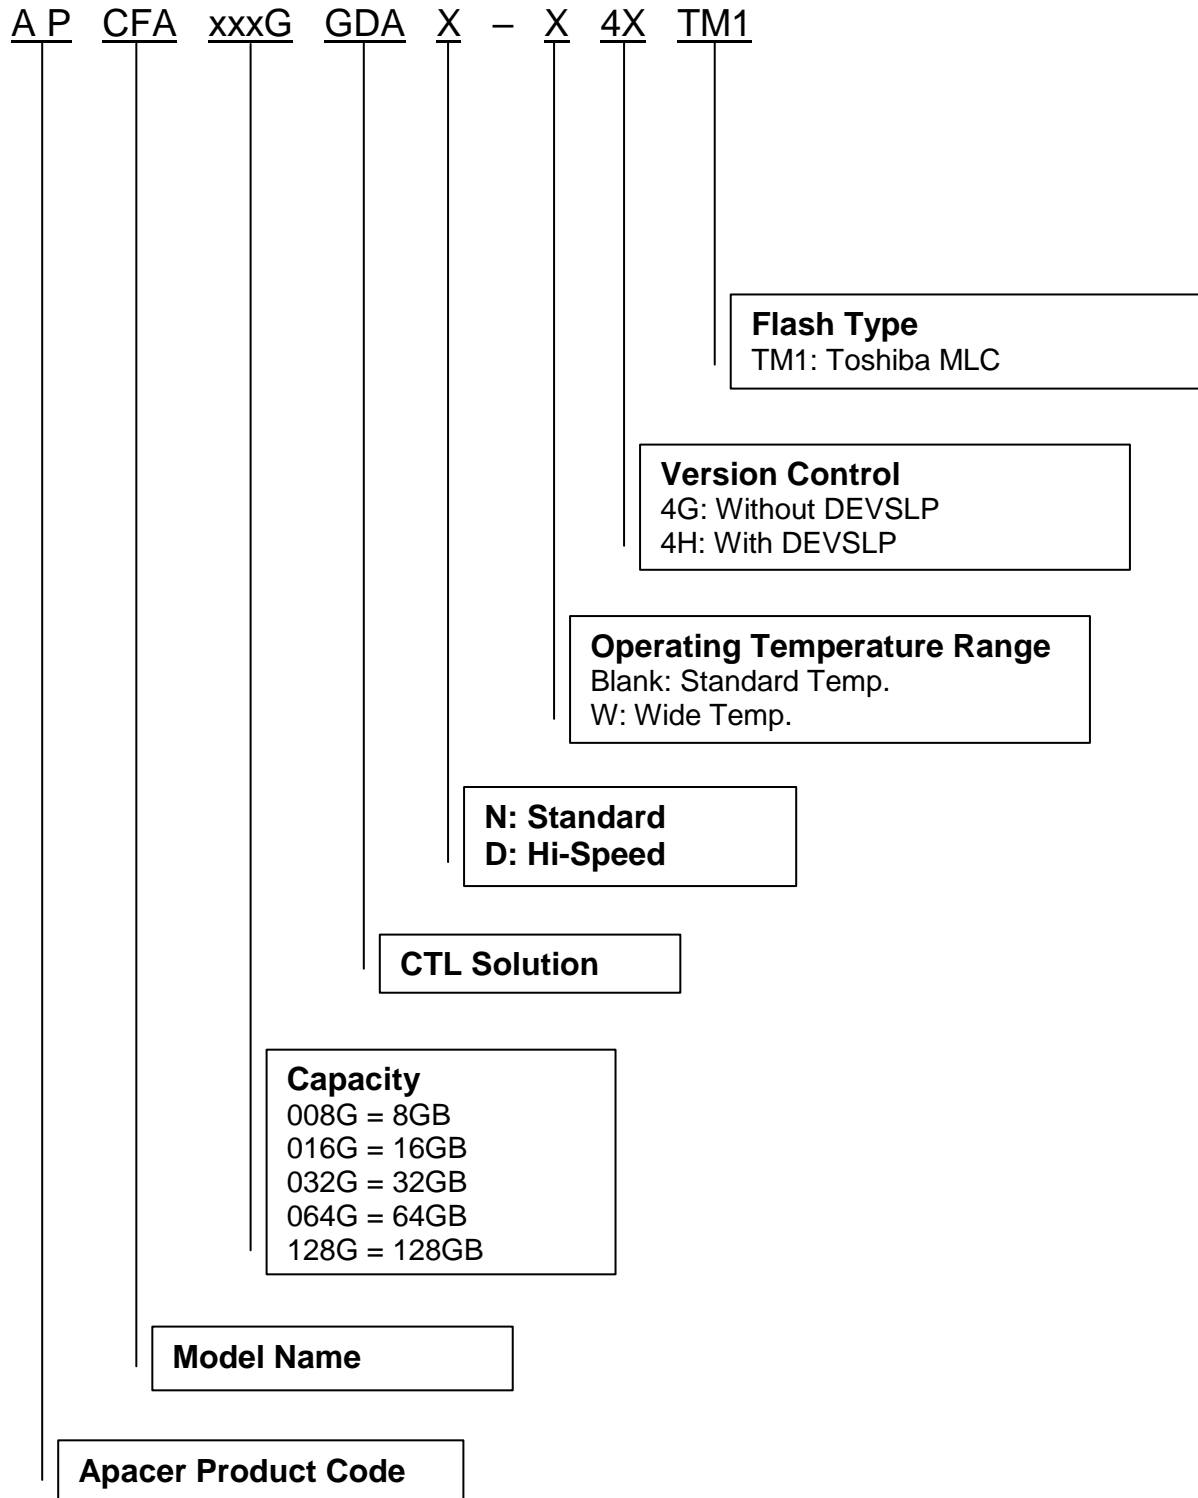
A P CFA xxxG GDA X – X 4X TM1

Flash Type
TM1: Toshiba MLC

Version Control
4G: Without DEVSLP
4H: With DEVSLP

Operating Temperature Range
Blank: Standard Temp.
W: Wide Temp.

N: Standard
D: Hi-Speed

CTL Solution

Capacity
008G = 8GB
016G = 16GB
032G = 32GB
064G = 64GB
128G = 128GB

Model Name

Apacer Product Code